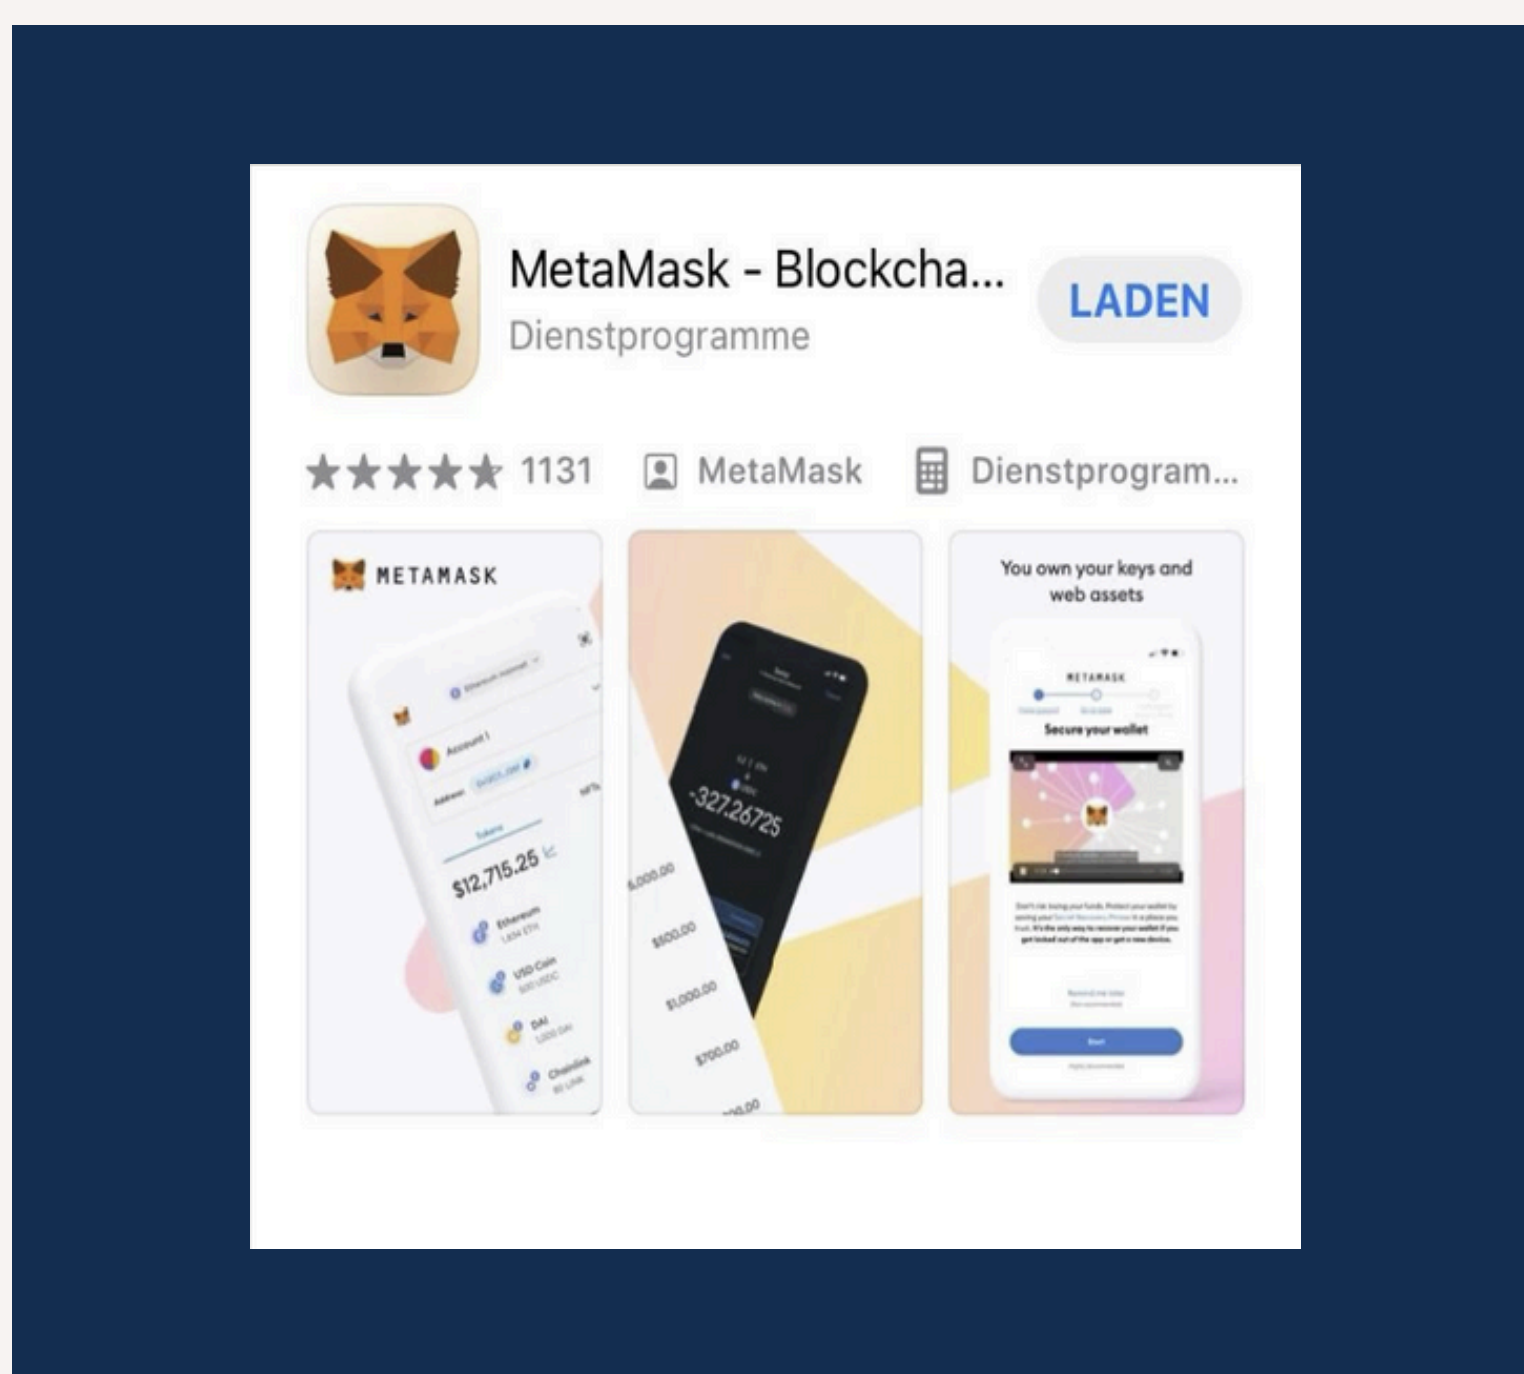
MetaMask - Blockcha...
Dienstprogramme
LADEN

★★★★★ 1131 MetaMask Dienstprogram...

METAMASK
Account 1
Address
Tokens
$12,715.25
Ethereum
USD Coin
DAI
Chainlink

-327.26725
$,000.00
$500.00
$1,000.00
$700.00

You own your keys and web assets
METAMASK
Secure your wallet
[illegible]